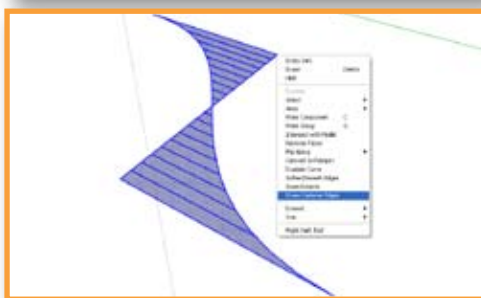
Entity Info
Erase Delete
Hide

Explode
Select
Area
Make Component G
Make Group G
Intersect with Model
Reverse Faces
Flip Along
Convert to Polygon
Explode Curve
Soften/Smooth Edges
Zoom Extents
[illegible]

Extend
Trim

Right Hand Tool